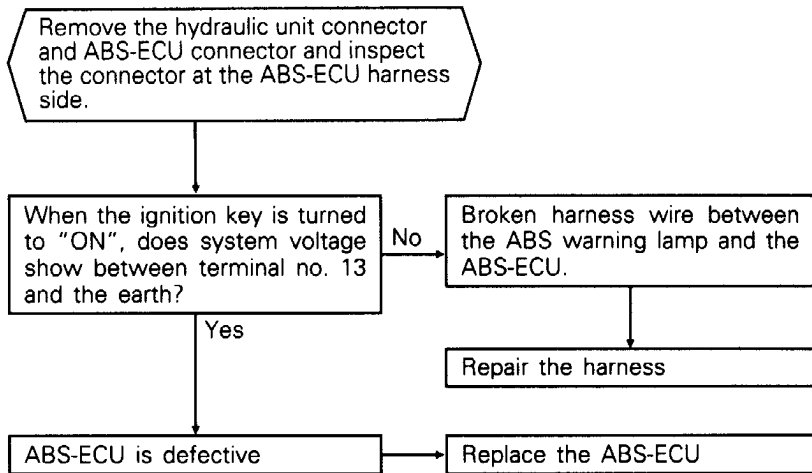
Remove the hydraulic unit connector and ABS-ECU connector and inspect the connector at the ABS-ECU harness side.

When the ignition key is turned to "ON", does system voltage show between terminal no. 13 and the earth?

No

Broken harness wire between the ABS warning lamp and the ABS-ECU.

Repair the harness

Yes

ABS-ECU is defective

Replace the ABS-ECU